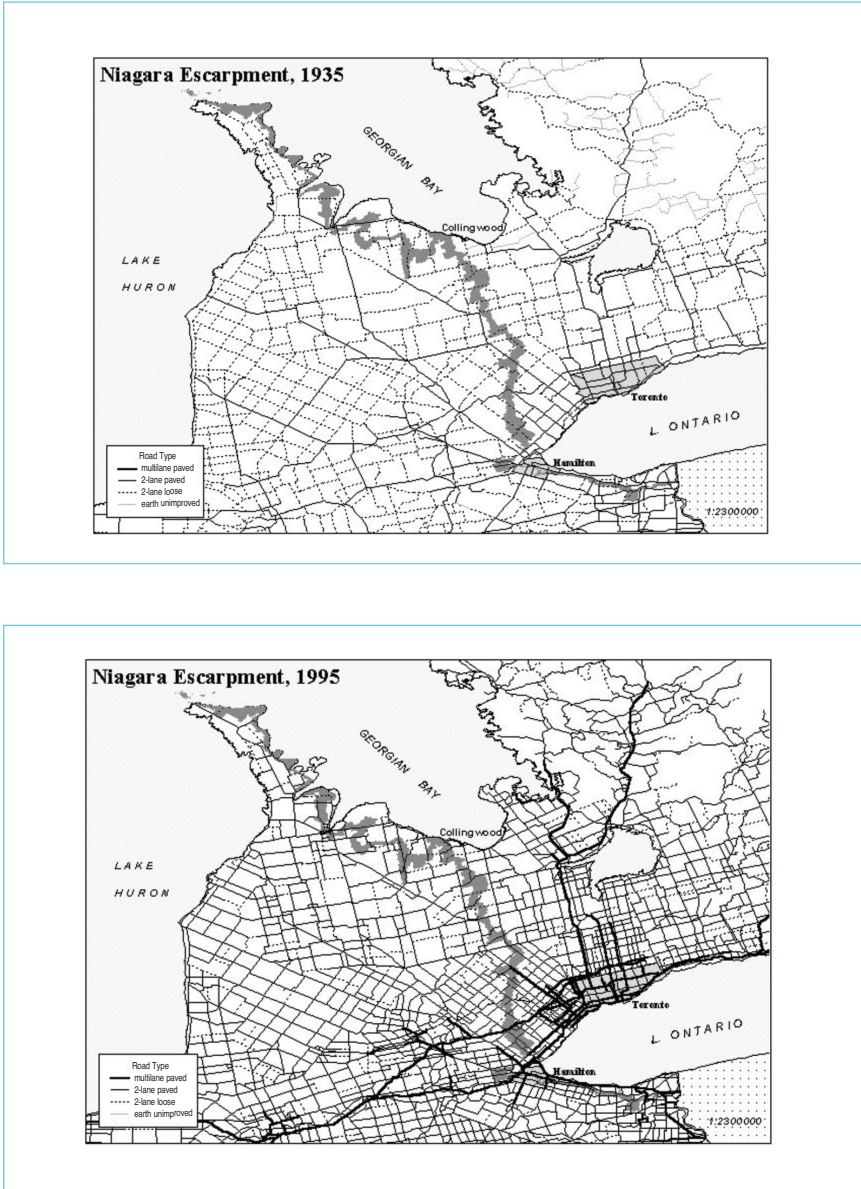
Niagara Escarpment, 1935

GEORGIAN BAY

Collingwood

LAKE HURON

Toronto

L. ONTARIO

Hamilton

Road Type
multilane paved
2-lane paved
2-lane loose
earth unimproved

1:2300000

Niagara Escarpment, 1995

GEORGIAN BAY

Collingwood

LAKE HURON

Toronto

L. ONTARIO

Hamilton

Road Type
multilane paved
2-lane paved
2-lane loose
earth unimproved

1:2300000